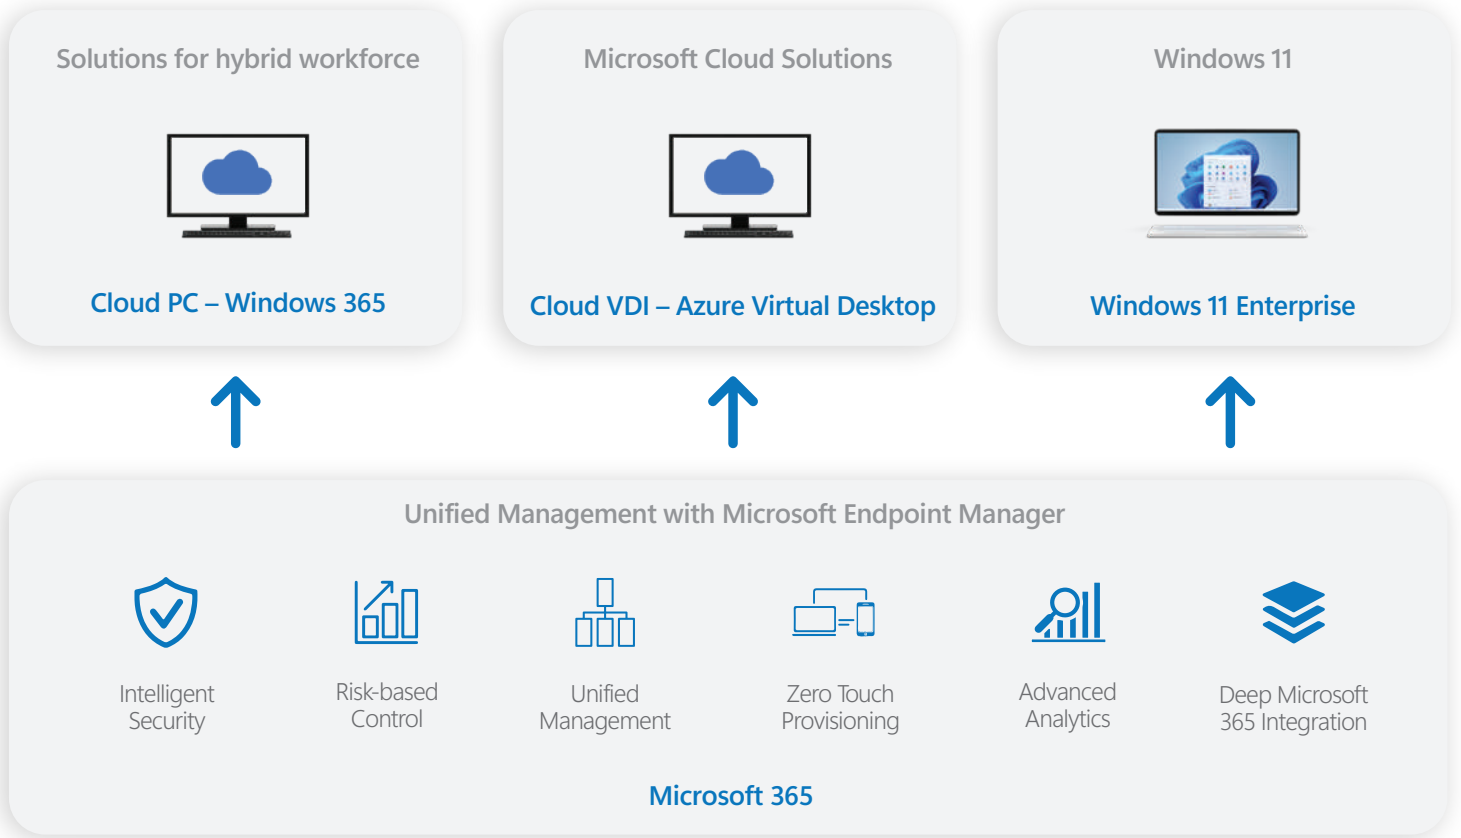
Solutions for hybrid workforce

Cloud PC – Windows 365

Microsoft Cloud Solutions

Cloud VDI – Azure Virtual Desktop

Windows 11

Windows 11 Enterprise

Unified Management with Microsoft Endpoint Manager

Intelligent Security

Risk-based Control

Unified Management

Zero Touch Provisioning

Advanced Analytics

Deep Microsoft 365 Integration

Microsoft 365